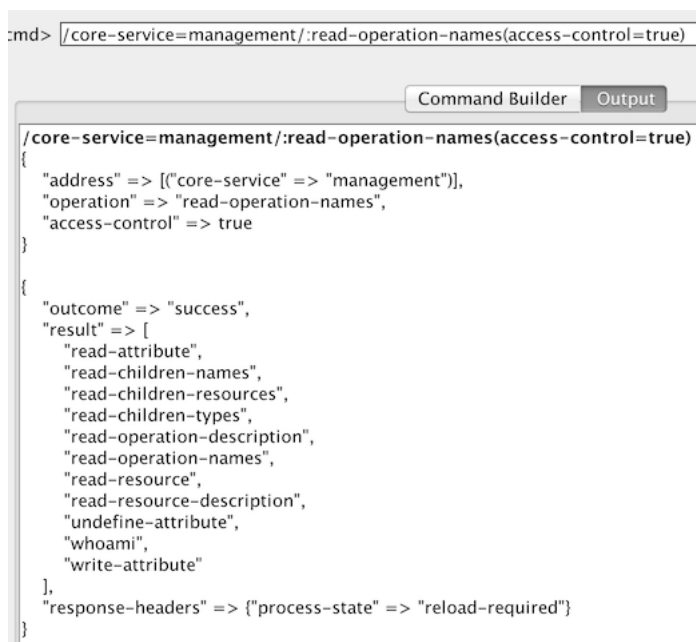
:md> /core-service=management/:read-operation-names(access-control=true)

Command Builder Output

/core-service=management/:read-operation-names(access-control=true)
{
"address" => [("core-service" => "management")],
"operation" => "read-operation-names",
"access-control" => true
}

{
"outcome" => "success",
"result" => [
"read-attribute",
"read-children-names",
"read-children-resources",
"read-children-types",
"read-operation-description",
"read-operation-names",
"read-resource",
"read-resource-description",
"undefine-attribute",
"whoami",
"write-attribute"
],
"response-headers" => {"process-state" => "reload-required"}
}